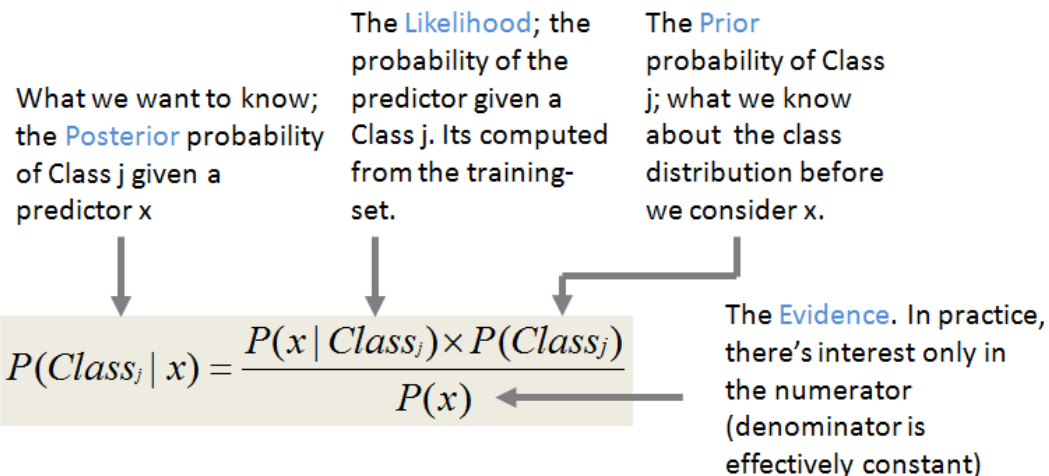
What we want to know; the Posterior probability of Class j given a predictor x

The Likelihood; the probability of the predictor given a Class j. Its computed from the training-set.

The Prior probability of Class j; what we know about the class distribution before we consider x.

$P(Class_j \mid x) = \frac{P(x \mid Class_j) \times P(Class_j)}{P(x)}$

The Evidence. In practice, there's interest only in the numerator (denominator is effectively constant)